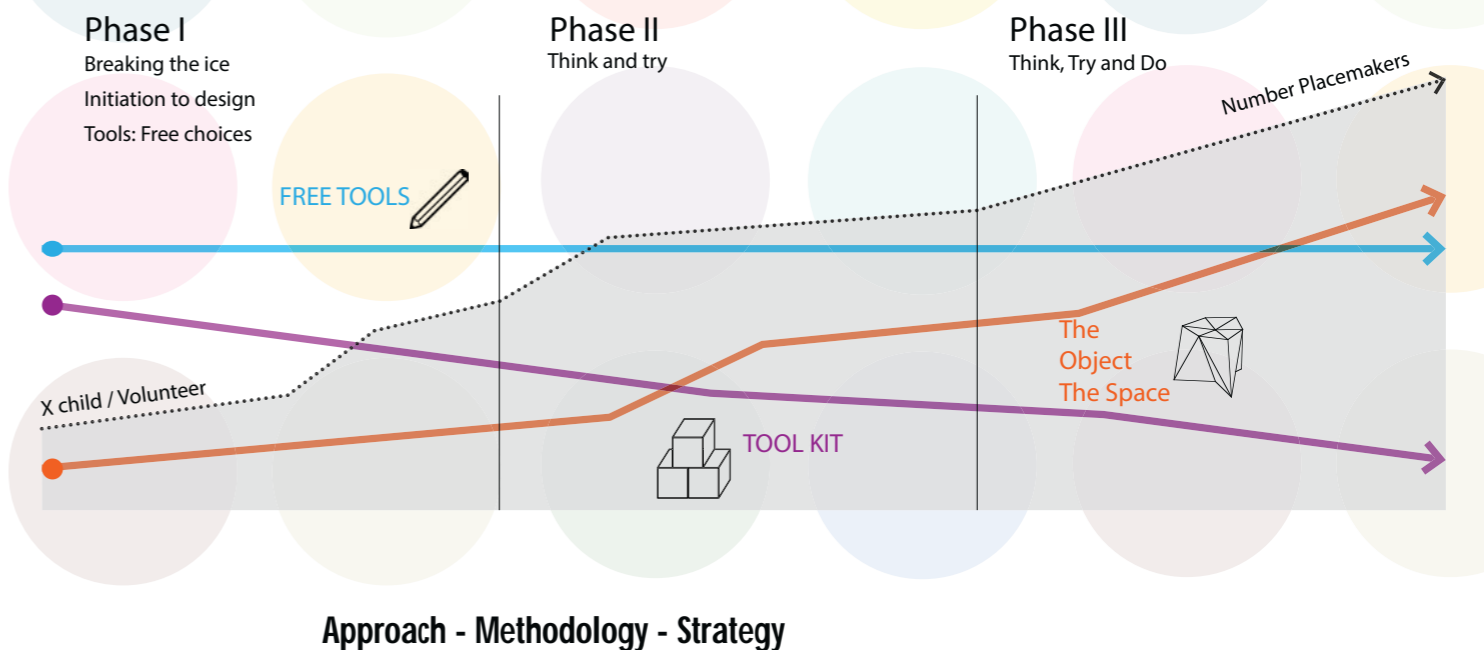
Phase I
Breaking the ice
Initiation to design
Tools: Free choices

Phase II
Think and try

Phase III
Think, Try and Do

Number Placemakers

FREE TOOLS

X child / Volunteer

The Object
The Space

TOOL KIT

Approach - Methodology - Strategy